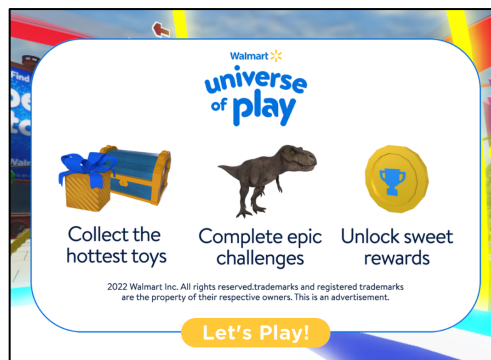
Walmart

universe of play

Collect the hottest toys

Complete epic challenges

Unlock sweet rewards

2022 Walmart Inc. All rights reserved.trademarks and registered trademarks are the property of their respective owners. This is an advertisement.

Let's Play!